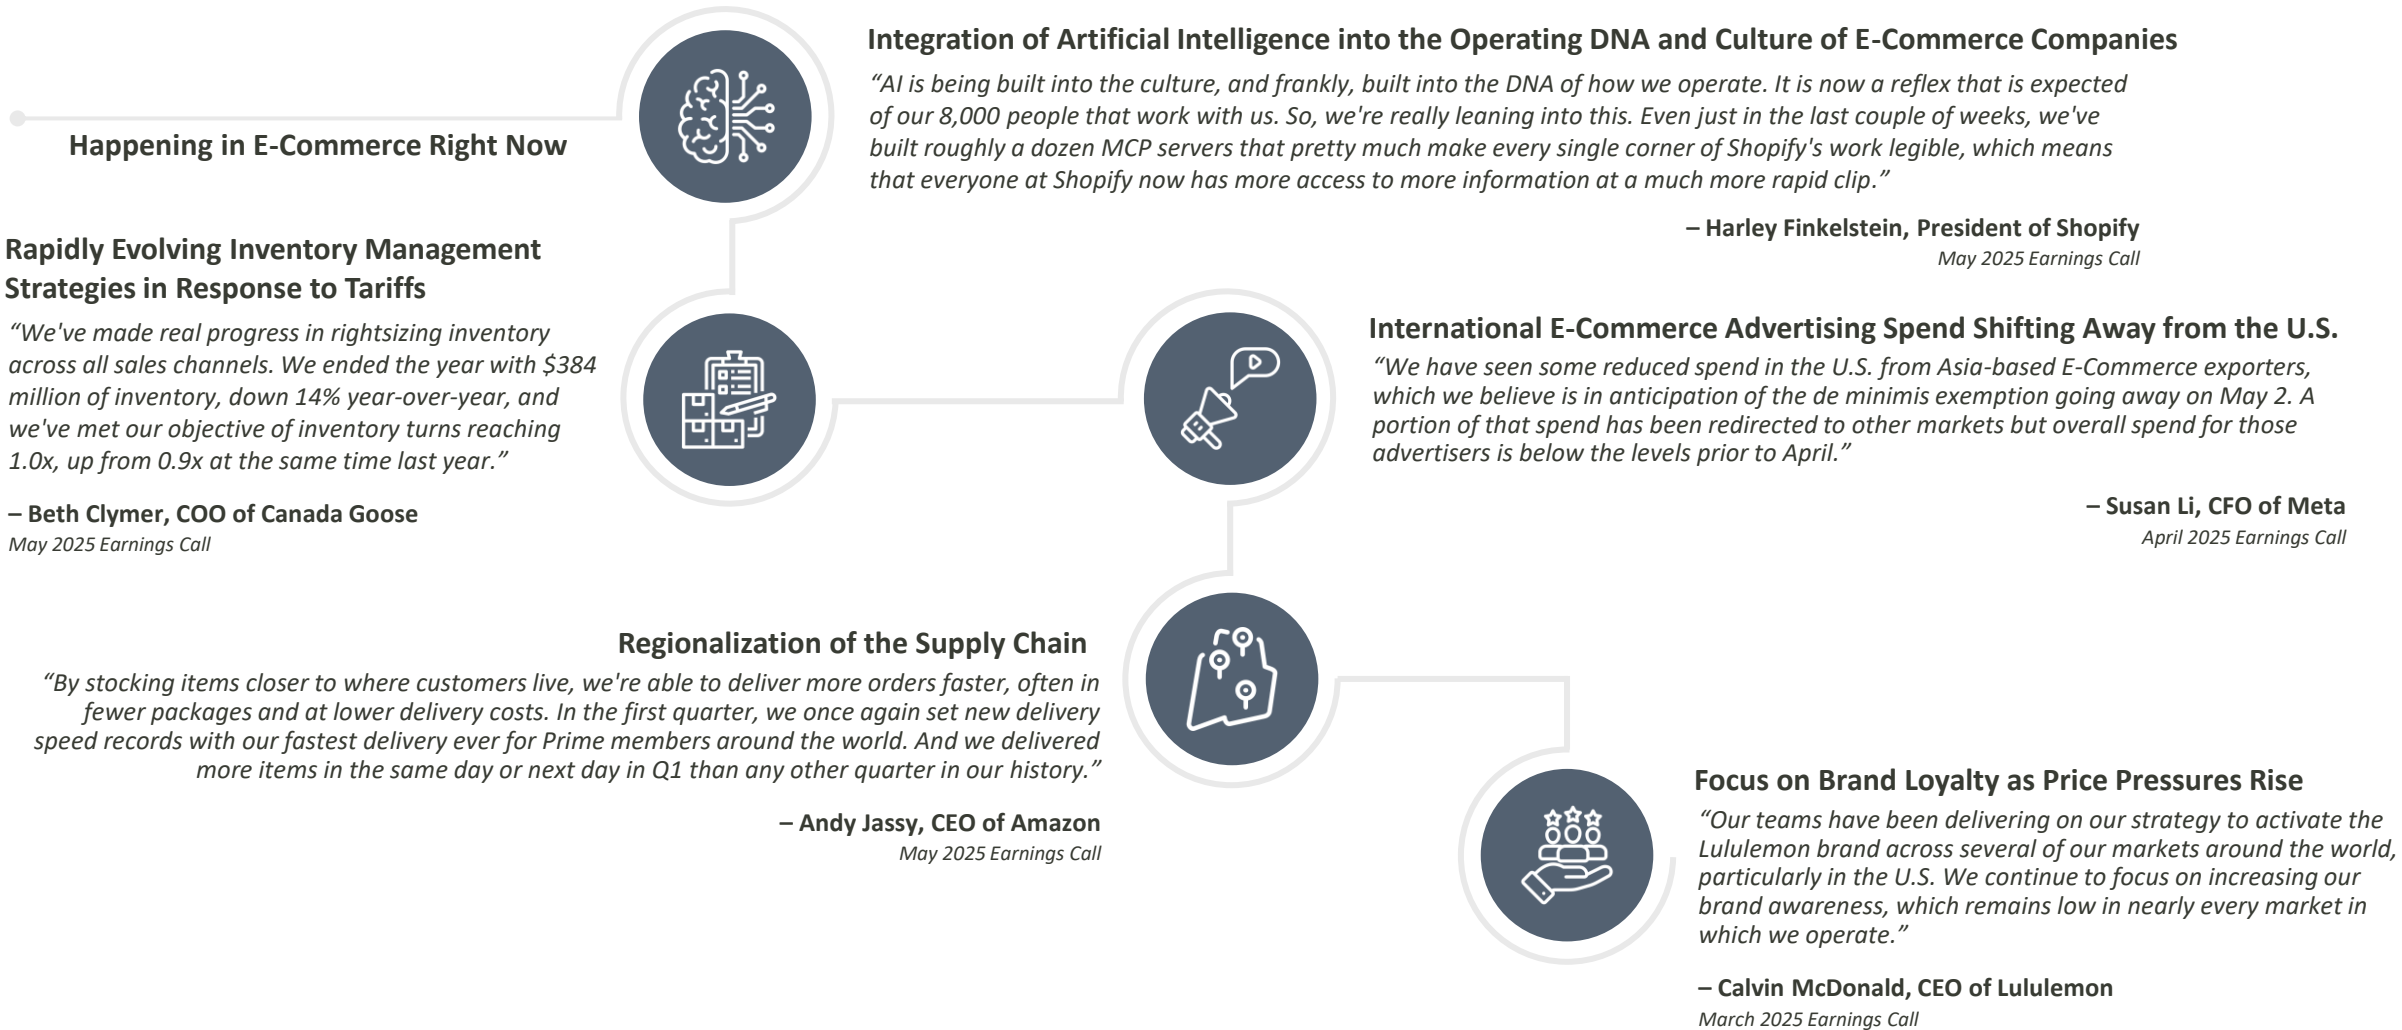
Happening in E-Commerce Right Now

Integration of Artificial Intelligence into the Operating DNA and Culture of E-Commerce Companies

"AI is being built into the culture, and frankly, built into the DNA of how we operate. It is now a reflex that is expected of our 8,000 people that work with us. So, we're really leaning into this. Even just in the last couple of weeks, we've built roughly a dozen MCP servers that pretty much make every single corner of Shopify's work legible, which means that everyone at Shopify now has more access to more information at a much more rapid clip."

– Harley Finkelstein, President of Shopify
May 2025 Earnings Call

Rapidly Evolving Inventory Management Strategies in Response to Tariffs

"We've made real progress in rightsizing inventory across all sales channels. We ended the year with $384 million of inventory, down 14% year-over-year, and we've met our objective of inventory turns reaching 1.0x, up from 0.9x at the same time last year."

– Beth Clymer, COO of Canada Goose
May 2025 Earnings Call

International E-Commerce Advertising Spend Shifting Away from the U.S.

"We have seen some reduced spend in the U.S. from Asia-based E-Commerce exporters, which we believe is in anticipation of the de minimis exemption going away on May 2. A portion of that spend has been redirected to other markets but overall spend for those advertisers is below the levels prior to April."

– Susan Li, CFO of Meta
April 2025 Earnings Call

Regionalization of the Supply Chain

"By stocking items closer to where customers live, we're able to deliver more orders faster, often in fewer packages and at lower delivery costs. In the first quarter, we once again set new delivery speed records with our fastest delivery ever for Prime members around the world. And we delivered more items in the same day or next day in Q1 than any other quarter in our history."

– Andy Jassy, CEO of Amazon
May 2025 Earnings Call

Focus on Brand Loyalty as Price Pressures Rise

"Our teams have been delivering on our strategy to activate the Lululemon brand across several of our markets around the world, particularly in the U.S. We continue to focus on increasing our brand awareness, which remains low in nearly every market in which we operate."

– Calvin McDonald, CEO of Lululemon
March 2025 Earnings Call